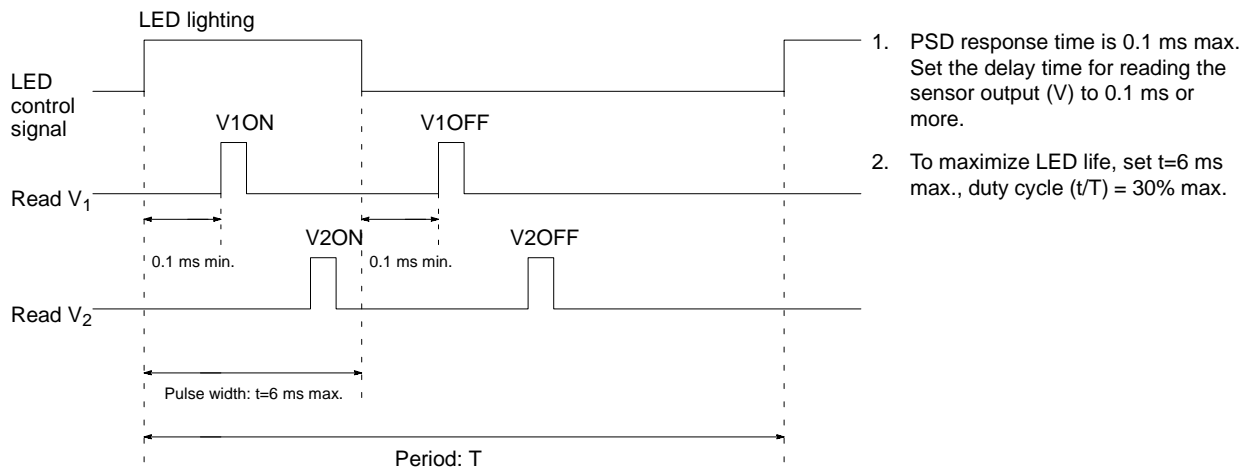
LED lighting

LED control signal

V1ON

V1OFF

Read $V_1$

0.1 ms min.

V2ON

0.1 ms min.

V2OFF

Read $V_2$

Pulse width: t=6 ms max.

Period: T

1. PSD response time is 0.1 ms max. Set the delay time for reading the sensor output (V) to 0.1 ms or more.

2. To maximize LED life, set t=6 ms max., duty cycle (t/T) = 30% max.